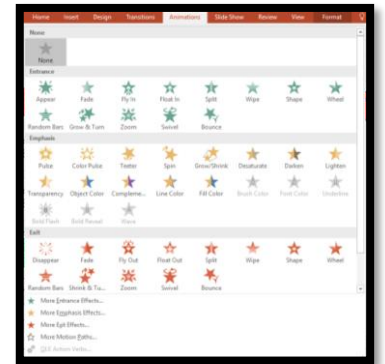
Home Insert Design Transitions Animations Slide Show Review View Format

None

None

Entrance

Appear Fade Fly In Float In Split Wipe Shape Wheel

Random Bars Grow & Turn Zoom Swivel Bounce

Emphasis

Pulse Color Pulse Teeter Spin Grow/Shrink Desaturate Darken Lighten

Transparency Object Color Compleme... Line Color Fill Color Brush Color Font Color Underline

Bold Flash Bold Reveal Wave

Exit

Disappear Fade Fly Out Float Out Split Wipe Shape Wheel

Random Bars Shrink & Tu... Zoom Swivel Bounce

More Entrance Effects...

More Emphasis Effects...

More Exit Effects...

More Motion Paths...

OLE Action Verbs...